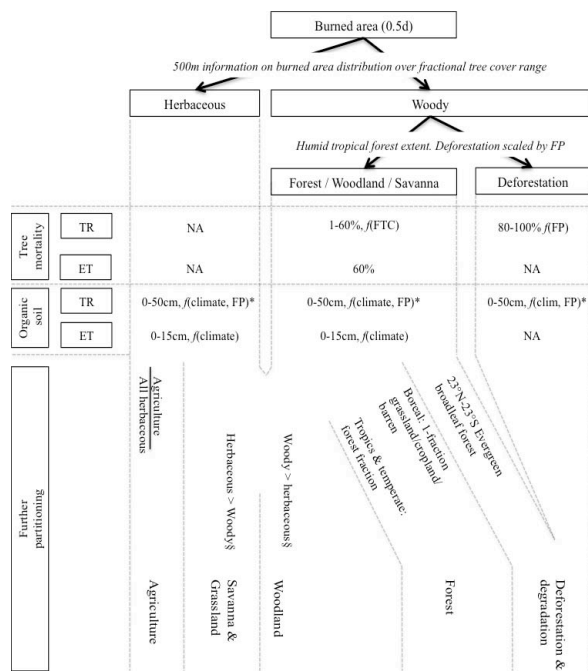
Burned area (0.5d)

500m information on burned area distribution over fractional tree cover range

Herbaceous

Woody

Humid tropical forest extent. Deforestation scaled by FP

Forest / Woodland / Savanna

Deforestation

Tree mortality

TR

NA

1-60%, *f*(FTC)

80-100% *f*(FP)

ET

NA

60%

NA

Organic soil

TR

0-50cm, *f*(climate, FP)*

0-50cm, *f*(climate, FP)*

0-50cm, *f*(clim, FP)*

ET

0-15cm, *f*(climate)

0-15cm, *f*(climate)

NA

Further partitioning

$\frac{\text{Agriculture}}{\text{All herbaceous}}$

Herbaceous > Woody§

Woody > herbaceous§

Tropics & temperate: forest fraction

Boreal: 1-fraction grassland/cropland/barren

23°N-23°S Evergreen broadleaf forest

Agriculture

Savanna & Grassland

Woodland

Forest

Deforestation & degradation